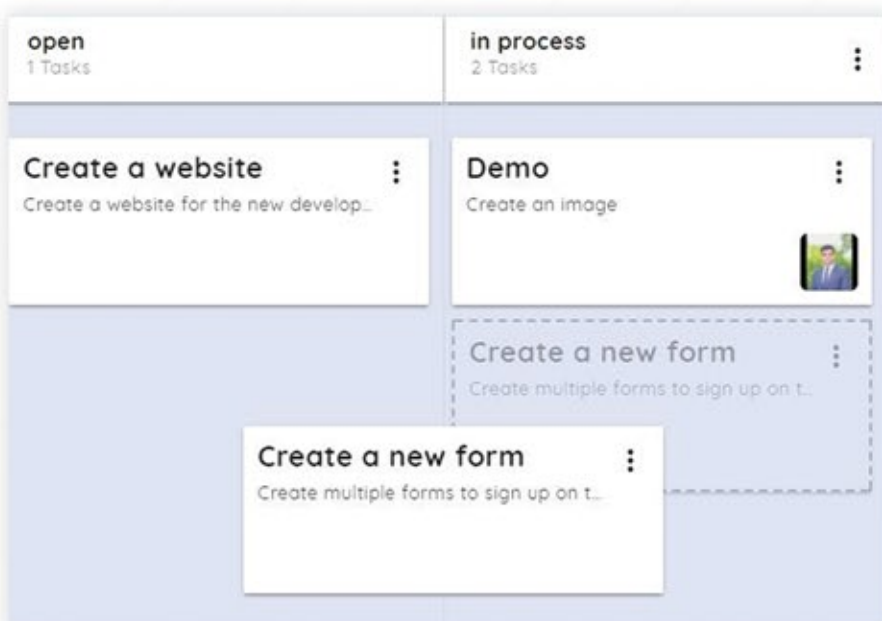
open
1 Tasks

in process
2 Tasks

Create a website
Create a website for the new develop...

Demo
Create an image

Create a new form
Create multiple forms to sign up on t...

Create a new form
Create multiple forms to sign up on t...